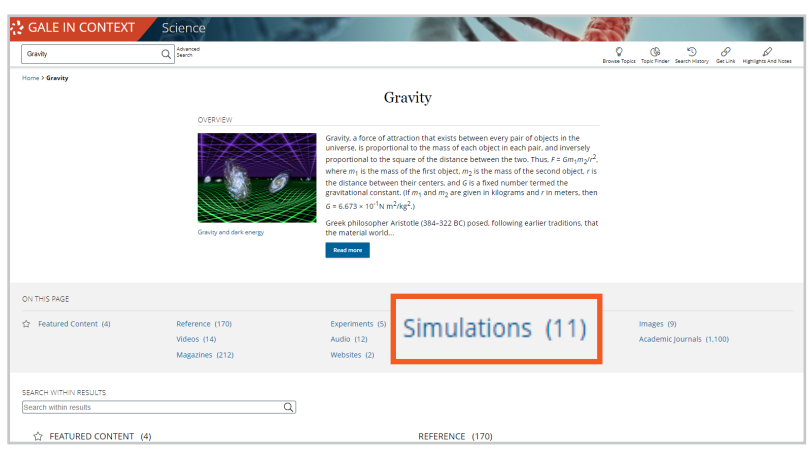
GALE IN CONTEXT Science

Gravity

Advanced Search

Browse Topics Topic Finder Search History Get Link Highlights And Notes

Home > Gravity

Gravity

OVERVIEW

Gravity and dark energy

Gravity, a force of attraction that exists between every pair of objects in the universe, is proportional to the mass of each object in each pair, and inversely proportional to the square of the distance between the two. Thus, $F = Gm_1m_2/r^2$, where $m_1$ is the mass of the first object, $m_2$ is the mass of the second object, $r$ is the distance between their centers, and $G$ is a fixed number termed the gravitational constant. (If $m_1$ and $m_2$ are given in kilograms and $r$ in meters, then $G = 6.673 \times 10^{-11} N\ m^2/kg^2$.)

Greek philosopher Aristotle (384–322 BC) posed, following earlier traditions, that the material world...

Read more

ON THIS PAGE

Featured Content (4)
Reference (170)
Videos (14)
Magazines (212)
Experiments (5)
Audio (12)
Websites (2)
Simulations (11)
Images (9)
Academic Journals (1,100)

SEARCH WITHIN RESULTS

Search within results

FEATURED CONTENT (4)

REFERENCE (170)